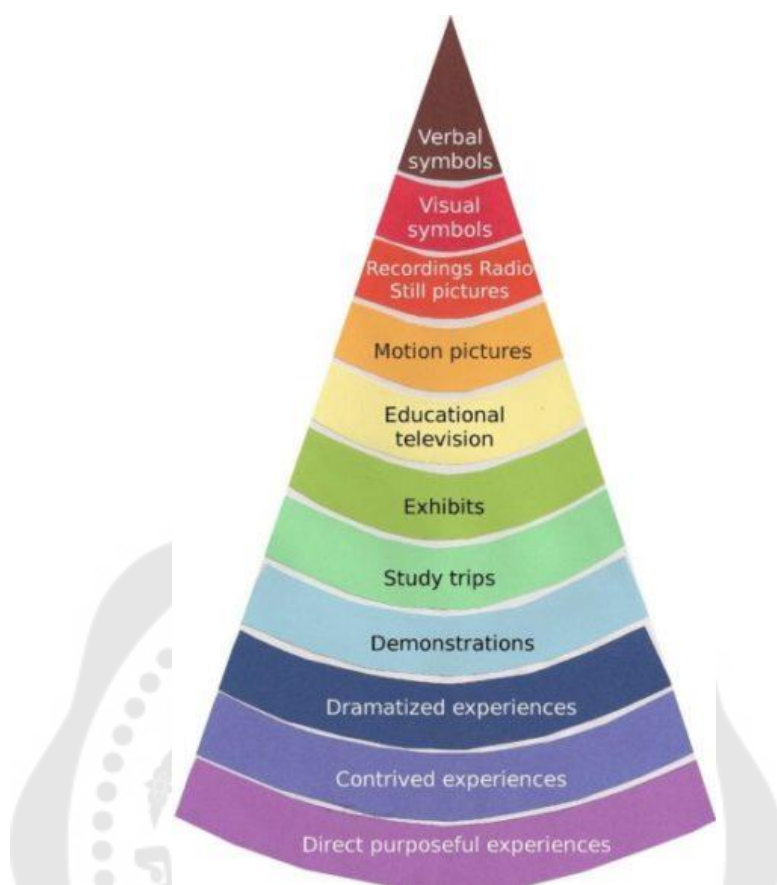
Verbal symbols

Visual symbols

Recordings Radio
Still pictures

Motion pictures

Educational television

Exhibits

Study trips

Demonstrations

Dramatized experiences

Contrived experiences

Direct purposeful experiences